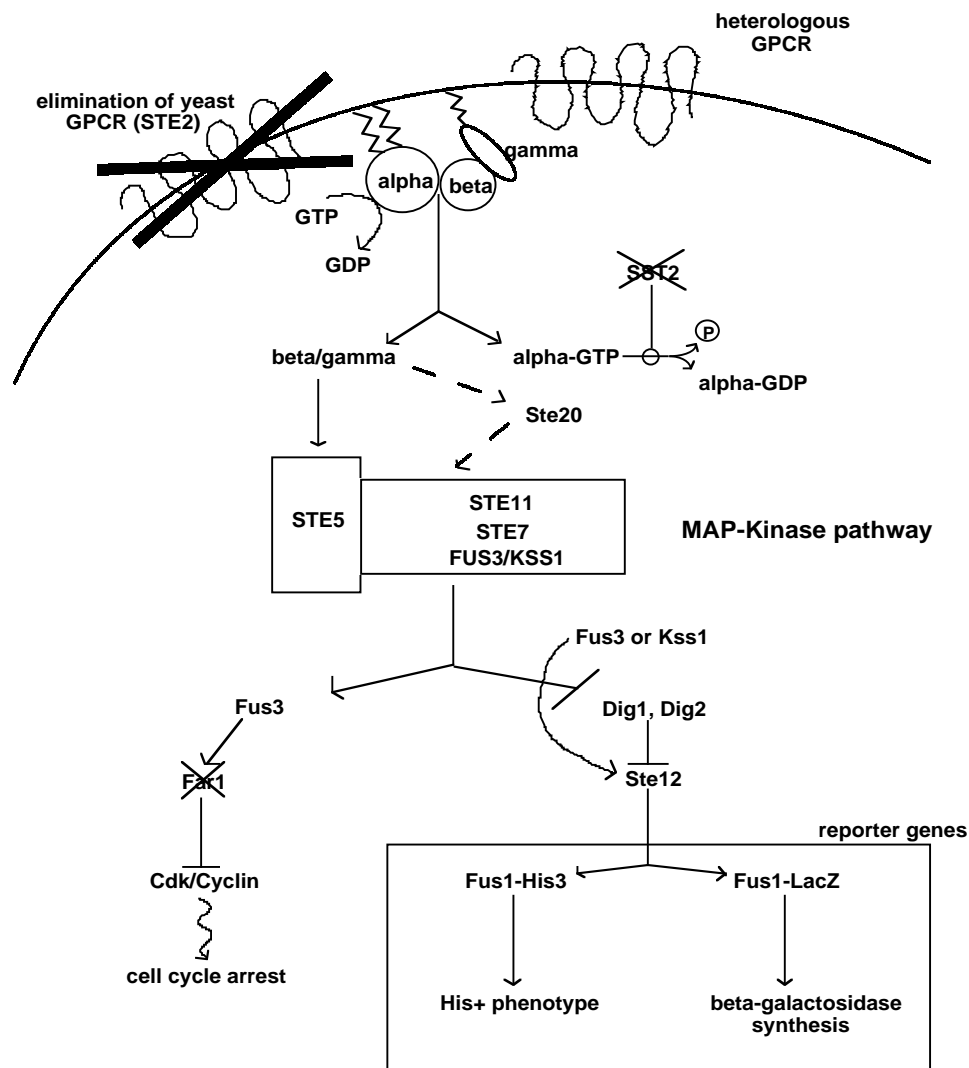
heterologous GPCR

elimination of yeast GPCR (STE2)

gamma

alpha

beta

GTP

GDP

SST2

beta/gamma

alpha-GTP

P

alpha-GDP

Ste20

STE5

STE11
STE7
FUS3/KSS1

MAP-Kinase pathway

Fus3 or Kss1

Fus3

Dig1, Dig2

Far1

Ste12

reporter genes

Cdk/Cyclin

Fus1-His3

Fus1-LacZ

cell cycle arrest

His+ phenotype

beta-galactosidase synthesis